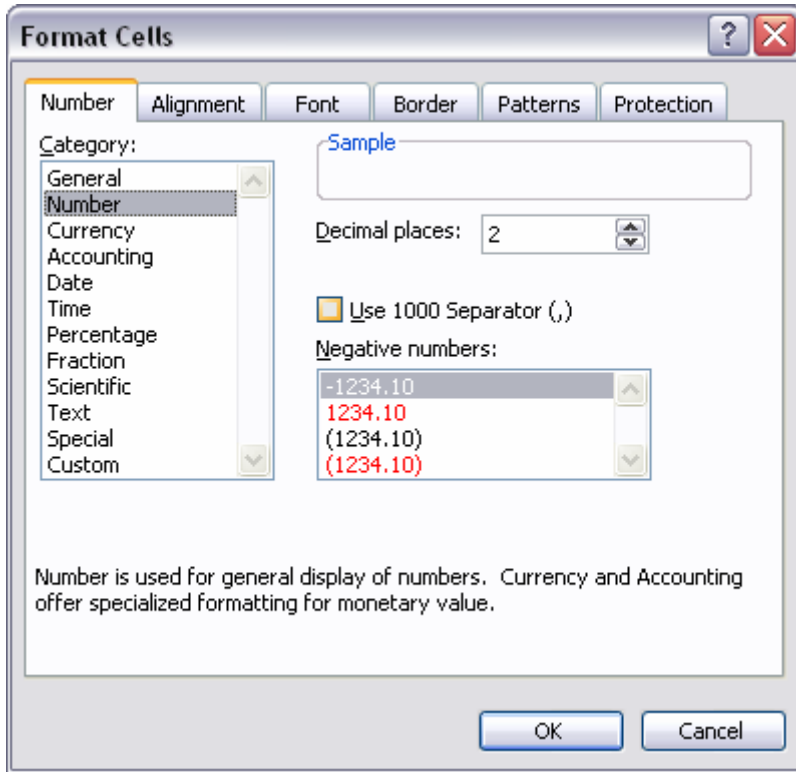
Format Cells

?

Number
Alignment
Font
Border
Patterns
Protection

Category:

General
Number
Currency
Accounting
Date
Time
Percentage
Fraction
Scientific
Text
Special
Custom

Sample

Decimal places: 2

Use 1000 Separator (,)

Negative numbers:

-1234.10
1234.10
(1234.10)
(1234.10)

Number is used for general display of numbers. Currency and Accounting offer specialized formatting for monetary value.

OK
Cancel